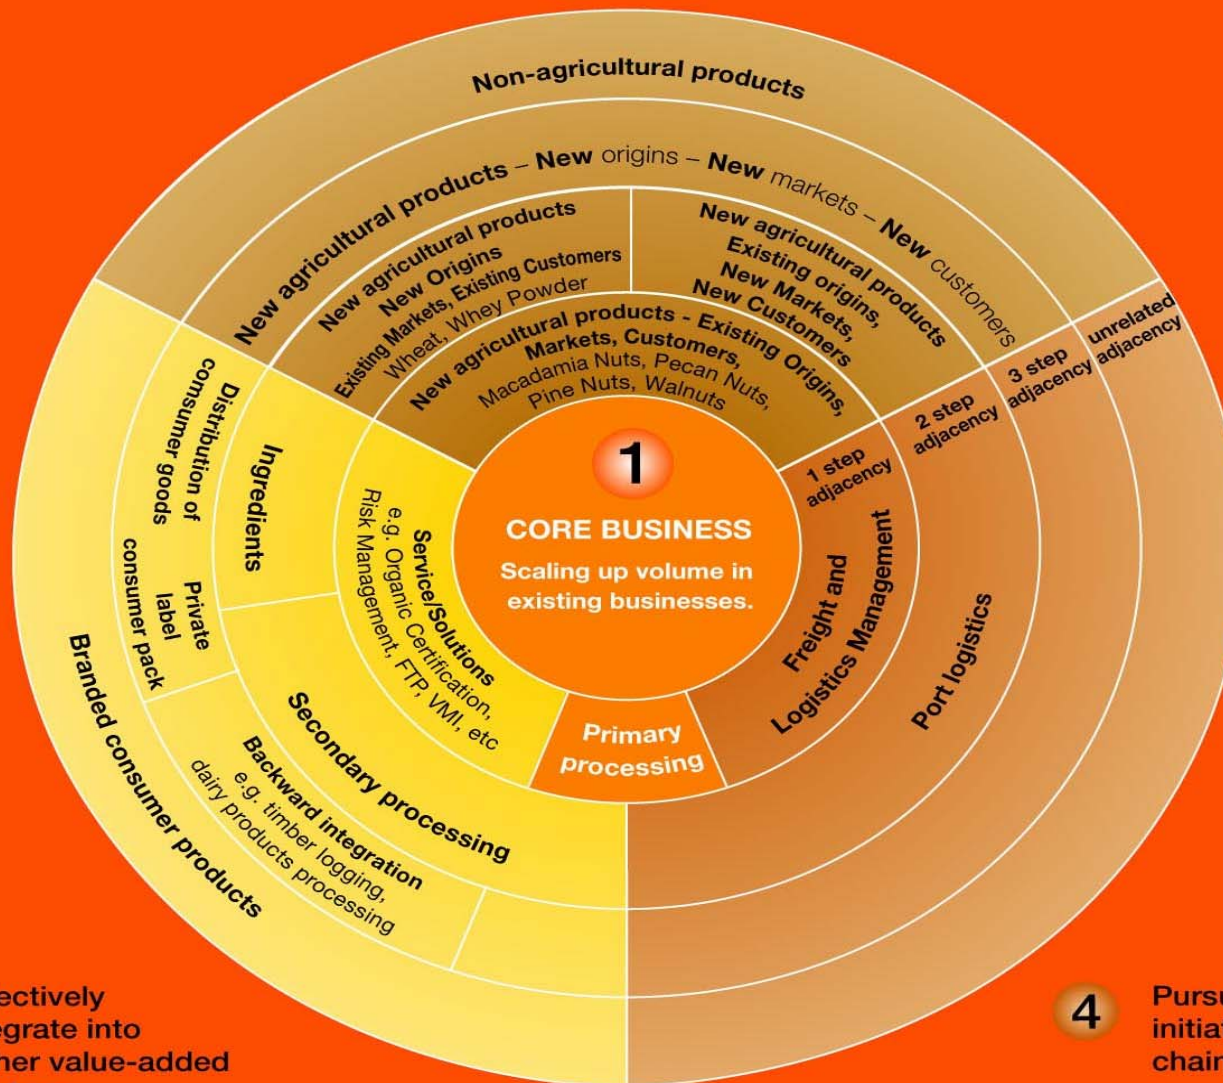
Non-agricultural products

New agricultural products – New origins – New markets – New customers

New agricultural products
New Origins
Existing Markets, Existing Customers
Wheat, Whey Powder

New agricultural products
Existing origins,
New Markets,
New Customers

New agricultural products - Existing Origins,
Markets, Customers,
Macadamia Nuts, Pecan Nuts,
Pine Nuts, Walnuts

unrelated adjacency
3 step adjacency
2 step adjacency
1 step adjacency

1
CORE BUSINESS
Scaling up volume in existing businesses.

Primary processing

Freight and Logistics Management

Port logistics

Service/Solutions
e.g. Organic Certification, Risk Management, FTP, VMI, etc

Ingredients

Distribution of consumer goods

Private label consumer pack

Secondary processing

Backward integration
e.g. timber logging, dairy products processing

Branded consumer products

ectively
egrate into
her value-added

4
Pursu
initia
chair